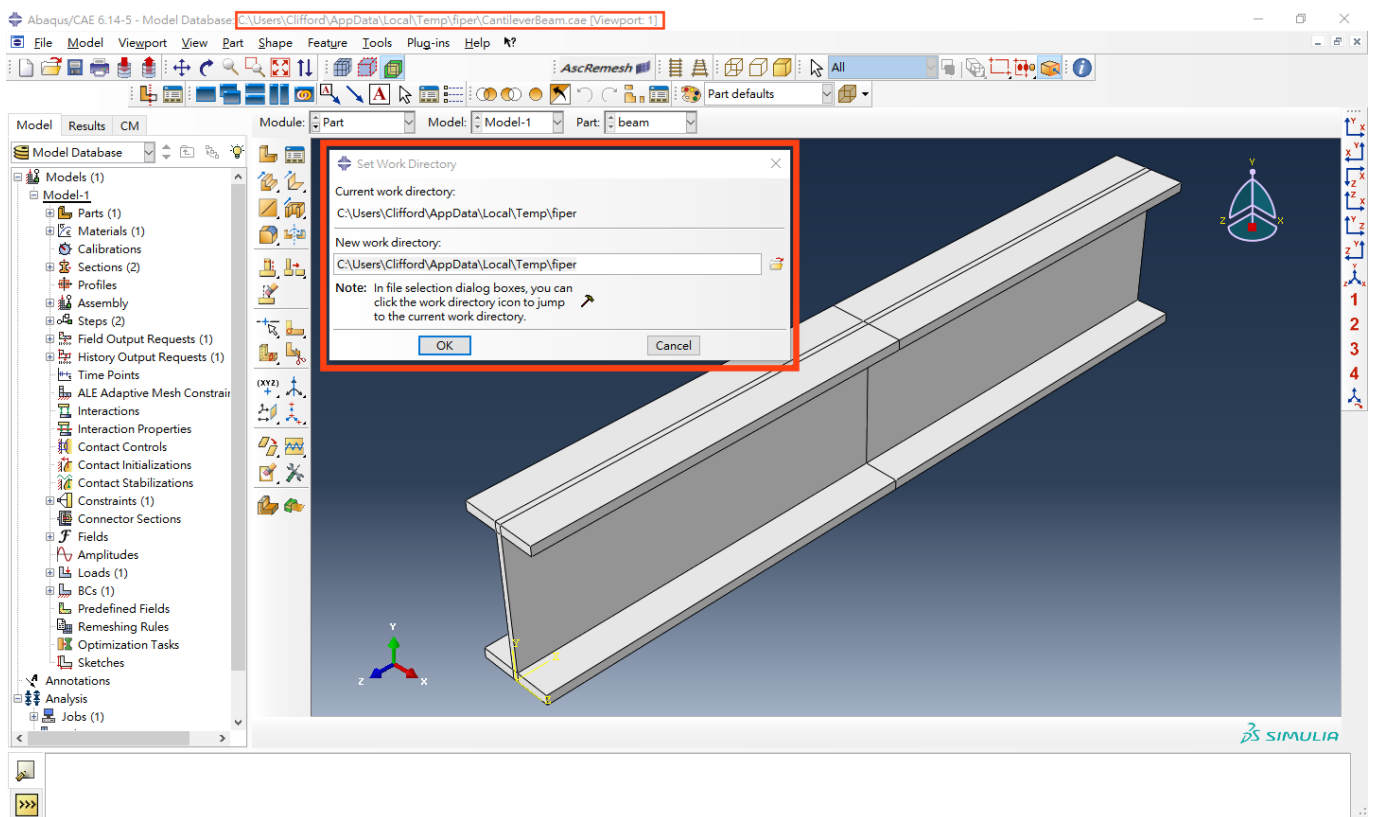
Abaqus/CAE 6.14-5 - Model Database: C:\Users\Clifford\AppData\Local\Temp\fiper\CantileverBeam.cae [Viewport: 1]

File Model Viewport View Part Shape Feature Tools Plug-ins Help

AscRemesh

All

Part defaults

Model Results CM

Module: Part Model: Model-1 Part: beam

Model Database

Models (1)
Model-1
Parts (1)
Materials (1)
Calibrations
Sections (2)
Profiles
Assembly
Steps (2)
Field Output Requests (1)
History Output Requests (1)
Time Points
ALE Adaptive Mesh Constrair
Interactions
Interaction Properties
Contact Controls
Contact Initializations
Contact Stabilizations
Constraints (1)
Connector Sections
Fields
Amplitudes
Loads (1)
BCs (1)
Predefined Fields
Remeshing Rules
Optimization Tasks
Sketches
Annotations
Analysis
Jobs (1)

Set Work Directory

Current work directory:
C:\Users\Clifford\AppData\Local\Temp\fiper

New work directory:
C:\Users\Clifford\AppData\Local\Temp\fiper

Note: In file selection dialog boxes, you can click the work directory icon to jump to the current work directory.

OK Cancel

1
2
3
4

SIMULIA